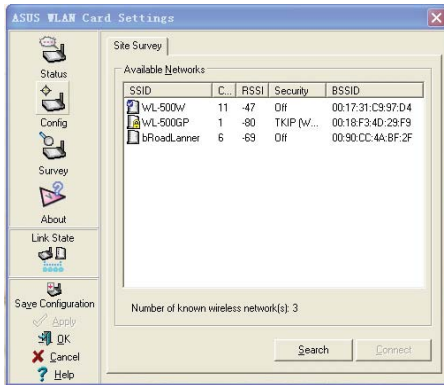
ASUS WLAN Card Settings

Status
Config
Survey
About
Link State
Save Configuration
Apply
OK
Cancel
Help

Site Survey

Available Networks

| SSID | C... | RSSI | Security | BSSID |
|---|---|---|---|---|
| WL-500W | 11 | -47 | Off | 00:17:31:C9:97:D4 |
| WL-500GP | 1 | -80 | TKIP (W... | 00:18:F3:4D:29:F9 |
| bRoadLanner | 6 | -69 | Off | 00:90:CC:4A:BF:2F |

Number of known wireless network(s): 3

Search
Connect